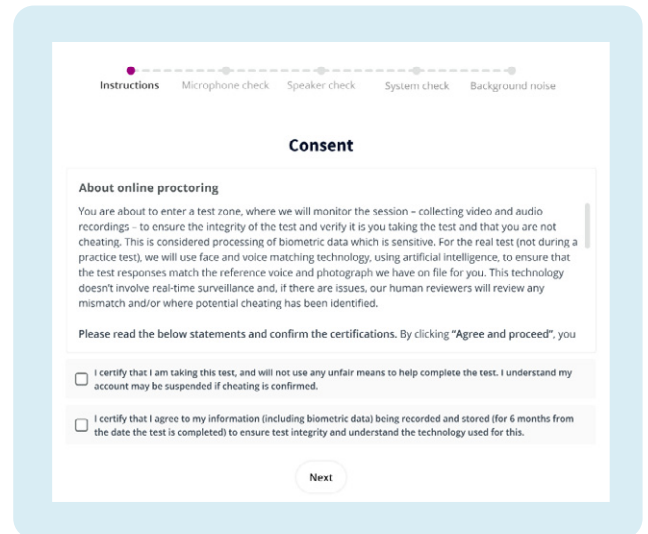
Instructions Microphone check Speaker check System check Background noise

Consent

About online proctoring

You are about to enter a test zone, where we will monitor the session – collecting video and audio recordings – to ensure the integrity of the test and verify it is you taking the test and that you are not cheating. This is considered processing of biometric data which is sensitive. For the real test (not during a practice test), we will use face and voice matching technology, using artificial intelligence, to ensure that the test responses match the reference voice and photograph we have on file for you. This technology doesn't involve real-time surveillance and, if there are issues, our human reviewers will review any mismatch and/or where potential cheating has been identified.

Please read the below statements and confirm the certifications. By clicking "Agree and proceed", you

I certify that I am taking this test, and will not use any unfair means to help complete the test. I understand my account may be suspended if cheating is confirmed.

I certify that I agree to my information (including biometric data) being recorded and stored (for 6 months from the date the test is completed) to ensure test integrity and understand the technology used for this.

Next